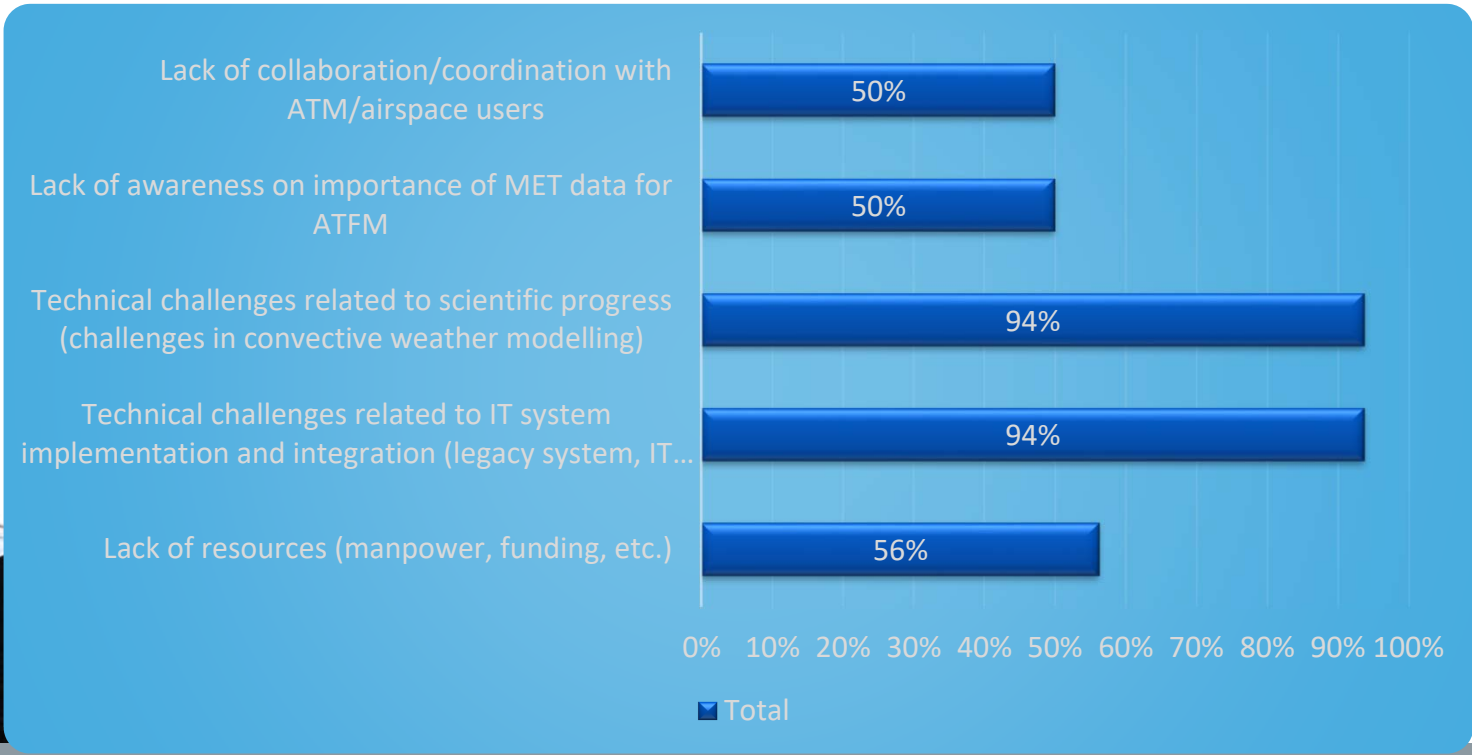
Lack of collaboration/coordination with ATM/airspace users
50%

Lack of awareness on importance of MET data for ATFM
50%

Technical challenges related to scientific progress (challenges in convective weather modelling)
94%

Technical challenges related to IT system implementation and integration (legacy system, IT...
94%

Lack of resources (manpower, funding, etc.)
56%

0% 10% 20% 30% 40% 50% 60% 70% 80% 90% 100%

Total